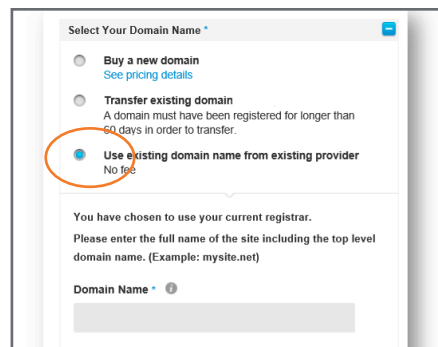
Select Your Domain Name *

Buy a new domain
See pricing details

Transfer existing domain
A domain must have been registered for longer than 60 days in order to transfer.

Use existing domain name from existing provider
No fee

You have chosen to use your current registrar.

Please enter the full name of the site including the top level domain name. (Example: mysite.net)

Domain Name *